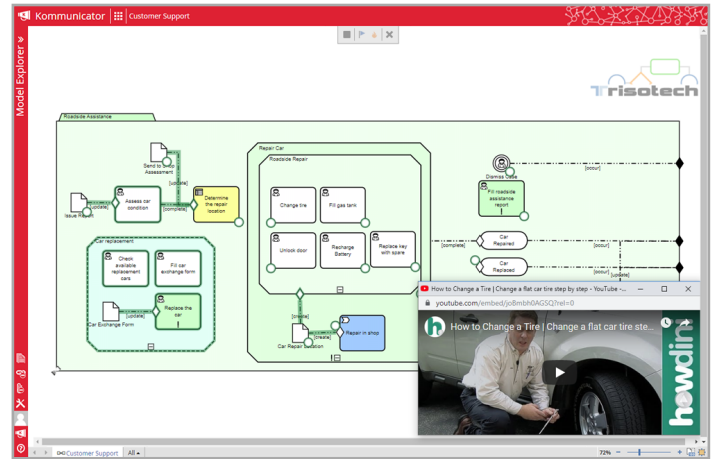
Kommunicator | Customer Support

Model Explorer »

Trisotech

Roadside Assistance

Send to Shop Assessment

[update]

Issue Report

[update]

Assess car condition

[complete]

Determine the repair location

Car replacement

Check available replacement cars

Fill car exchange form

Replace the car

Car Exchange Form

[update]

Repair Car

Roadside Repair

Change tire

Fill gas tank

Unlock door

Recharge Battery

Replace key with spare

[create]

Car Repair Location

[create]

Repair in shop

Dismiss Case

[occur]

Fill roadside assistance report

[complete]

Car Repaired

[occur]

Car Replaced

[update]

[occur]

How to Change a Tire | Change a flat car tire step by step - YouTube -...

youtube.com/embed/joBmbh0AGSQ?rel=0

How to Change a Tire | Change a flat car tire step by ste...

howdini

Customer Support

All

72%